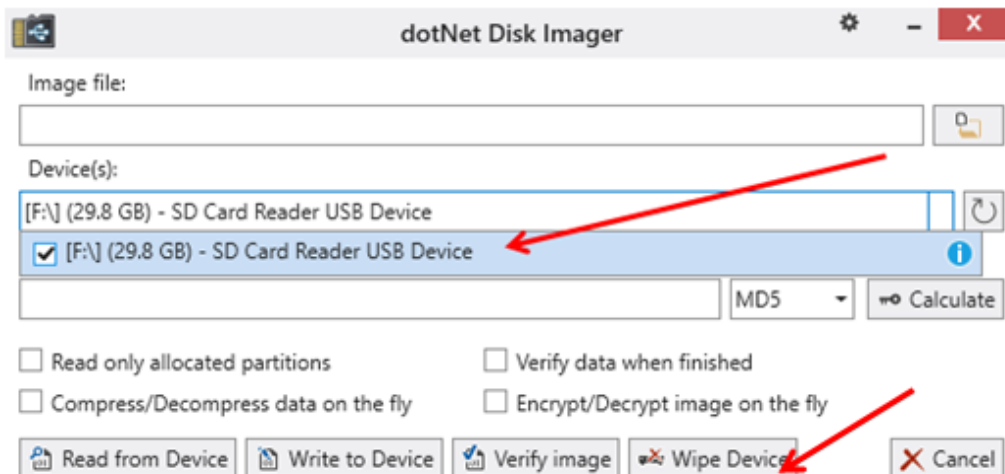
dotNet Disk Imager

Image file:

Device(s):

[F:\] (29.8 GB) - SD Card Reader USB Device

[F:\] (29.8 GB) - SD Card Reader USB Device

MD5

Calculate

Read only allocated partitions

Verify data when finished

Compress/Decompress data on the fly

Encrypt/Decrypt image on the fly

Read from Device

Write to Device

Verify image

Wipe Device

Cancel